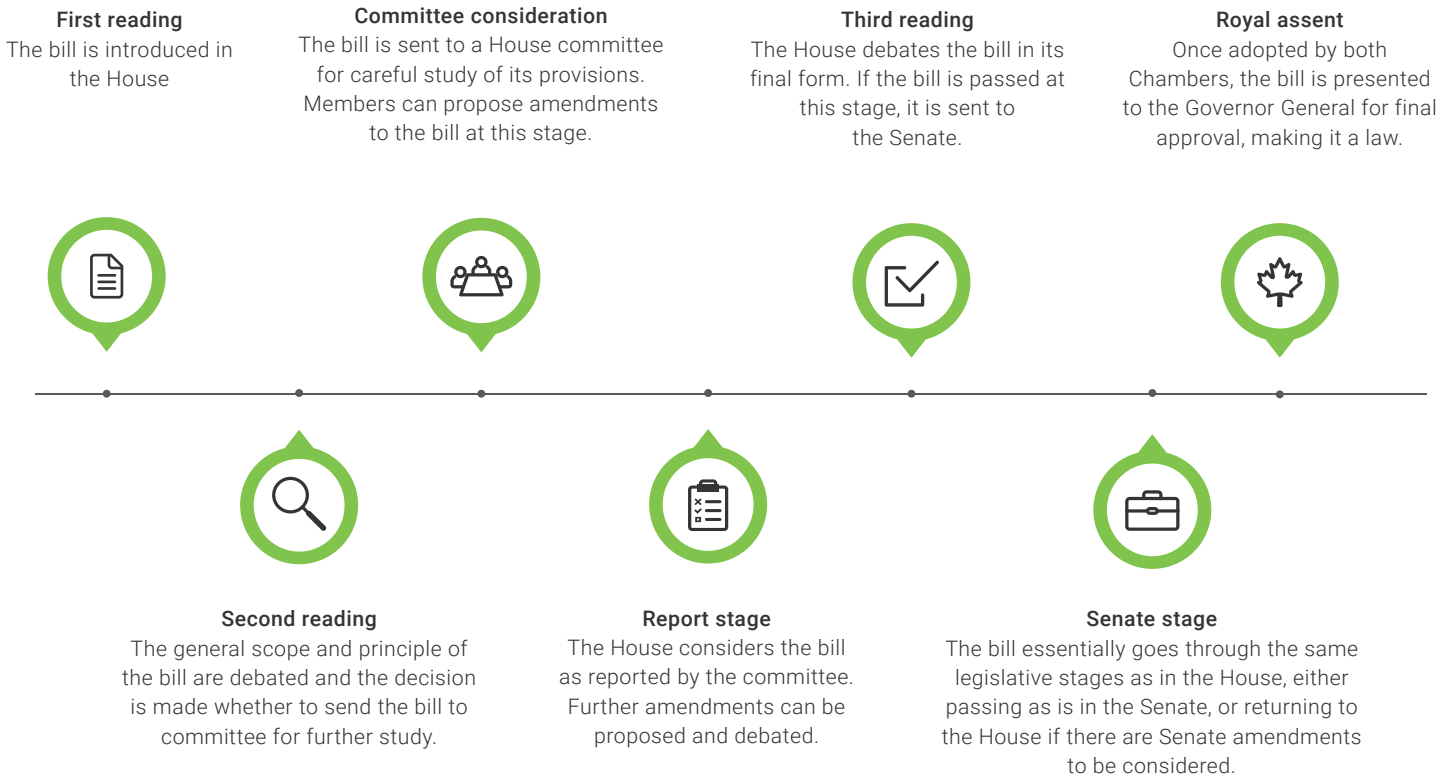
**First reading**
The bill is introduced in the House

**Committee consideration**
The bill is sent to a House committee for careful study of its provisions. Members can propose amendments to the bill at this stage.

**Third reading**
The House debates the bill in its final form. If the bill is passed at this stage, it is sent to the Senate.

**Royal assent**
Once adopted by both Chambers, the bill is presented to the Governor General for final approval, making it a law.

**Second reading**
The general scope and principle of the bill are debated and the decision is made whether to send the bill to committee for further study.

**Report stage**
The House considers the bill as reported by the committee. Further amendments can be proposed and debated.

**Senate stage**
The bill essentially goes through the same legislative stages as in the House, either passing as is in the Senate, or returning to the House if there are Senate amendments to be considered.